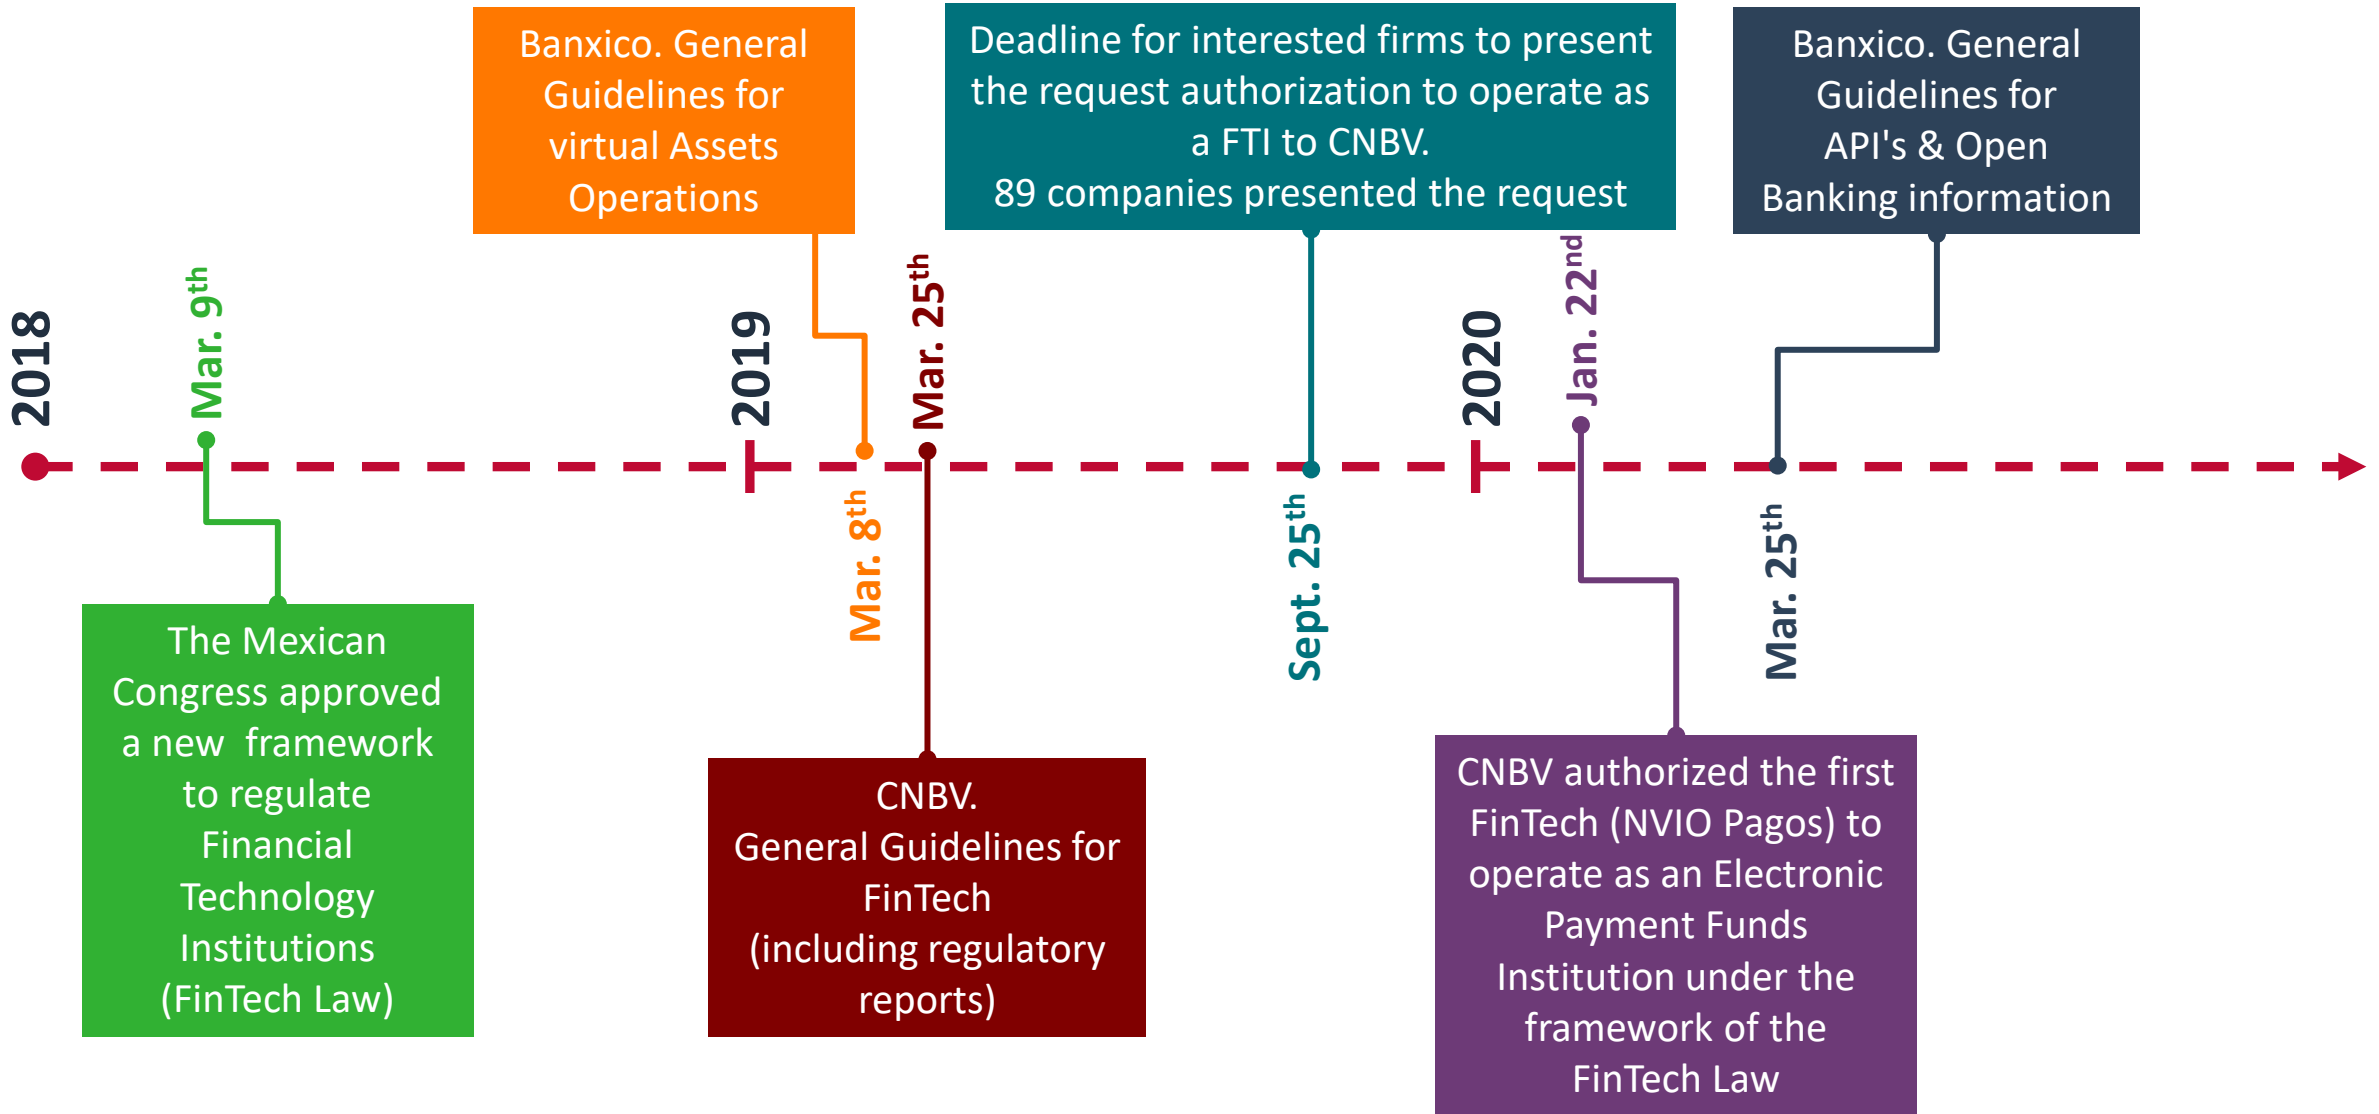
Banxico. General Guidelines for virtual Assets Operations

Deadline for interested firms to present the request authorization to operate as a FTI to CNBV.
89 companies presented the request

Banxico. General Guidelines for API's & Open Banking information

2018

Mar. 9$^{th}$

2019

Mar. 25$^{th}$

2020

Jan. 22$^{nd}$

Mar. 8$^{th}$

Sept. 25$^{th}$

Mar. 25$^{th}$

The Mexican Congress approved a new framework to regulate Financial Technology Institutions (FinTech Law)

CNBV.
General Guidelines for FinTech
(including regulatory reports)

CNBV authorized the first FinTech (NVIO Pagos) to operate as an Electronic Payment Funds Institution under the framework of the FinTech Law